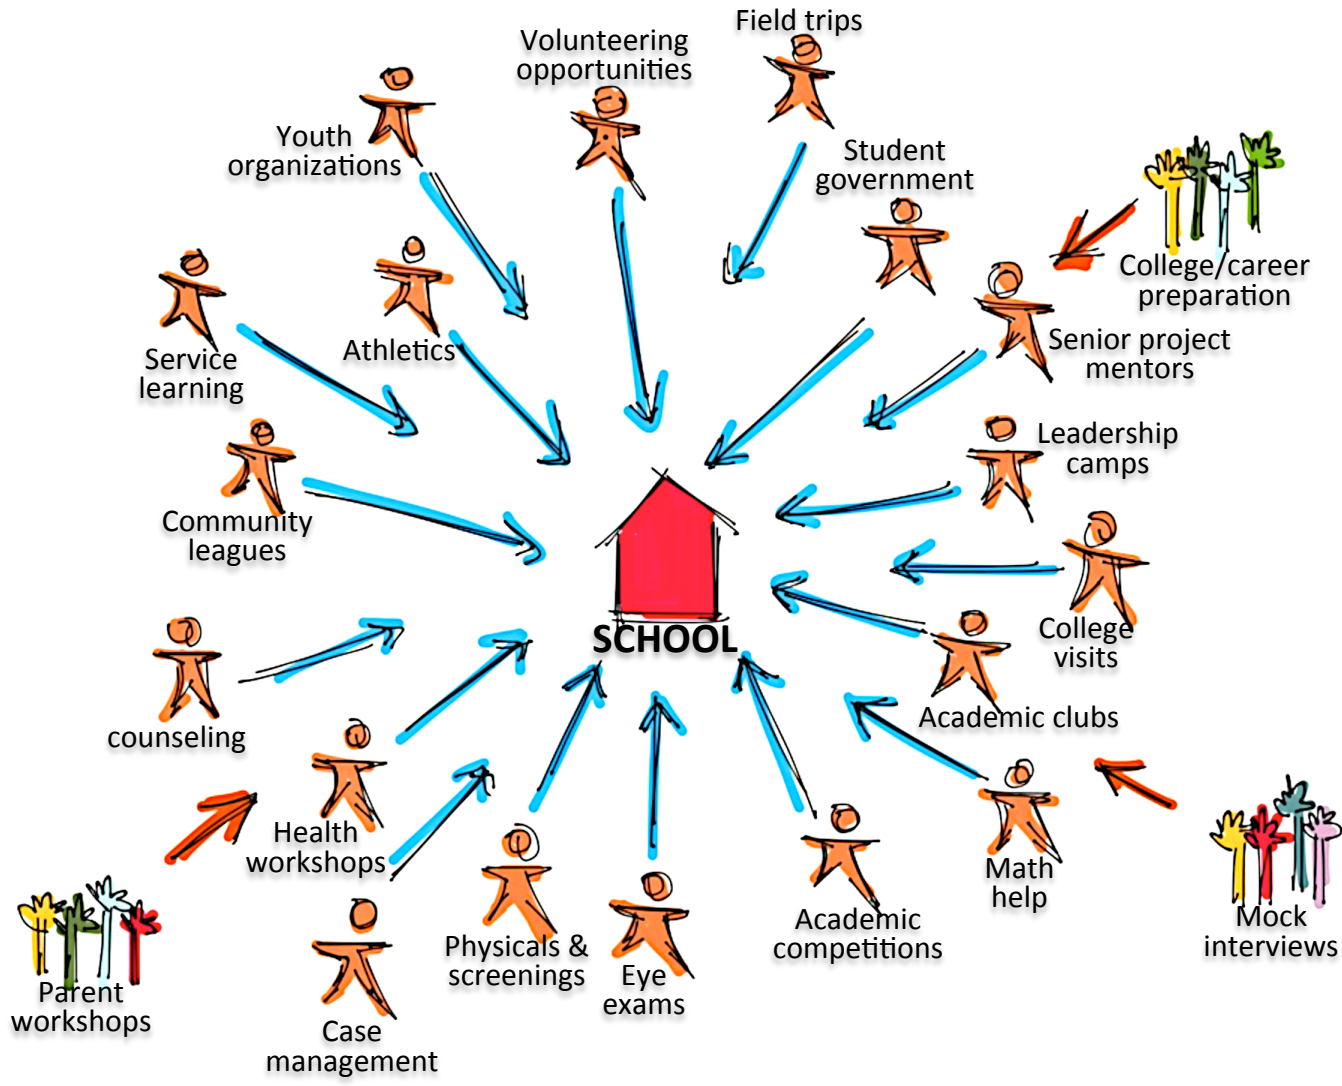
Field trips

Volunteering opportunities

Youth organizations

Student government

College/career preparation

Service learning

Athletics

Senior project mentors

Leadership camps

Community leagues

SCHOOL

College visits

counseling

Academic clubs

Health workshops

Math help

Mock interviews

Parent workshops

Physicals & screenings

Eye exams

Academic competitions

Case management